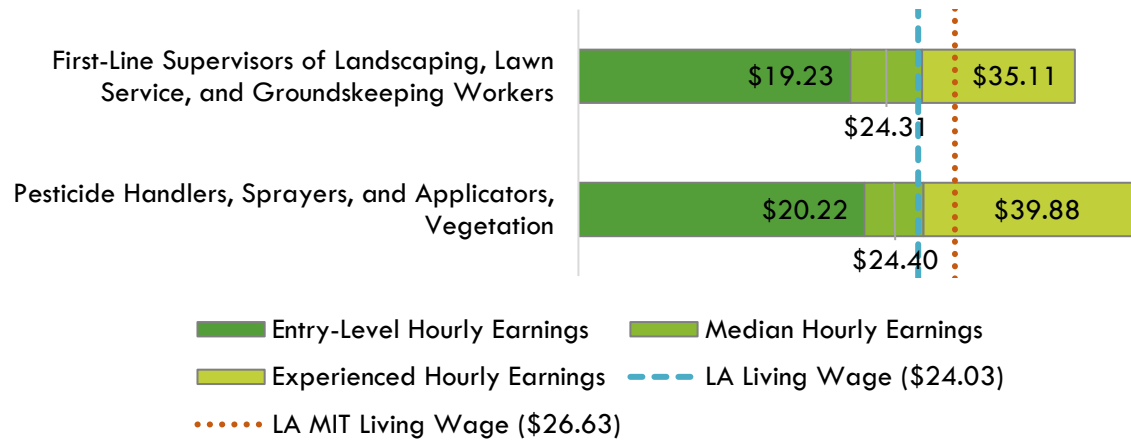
First-Line Supervisors of Landscaping, Lawn Service, and Groundskeeping Workers

$19.23

$24.31

$35.11

Pesticide Handlers, Sprayers, and Applicators, Vegetation

$20.22

$24.40

$39.88

Entry-Level Hourly Earnings

Median Hourly Earnings

Experienced Hourly Earnings

LA Living Wage ($24.03)

LA MIT Living Wage ($26.63)